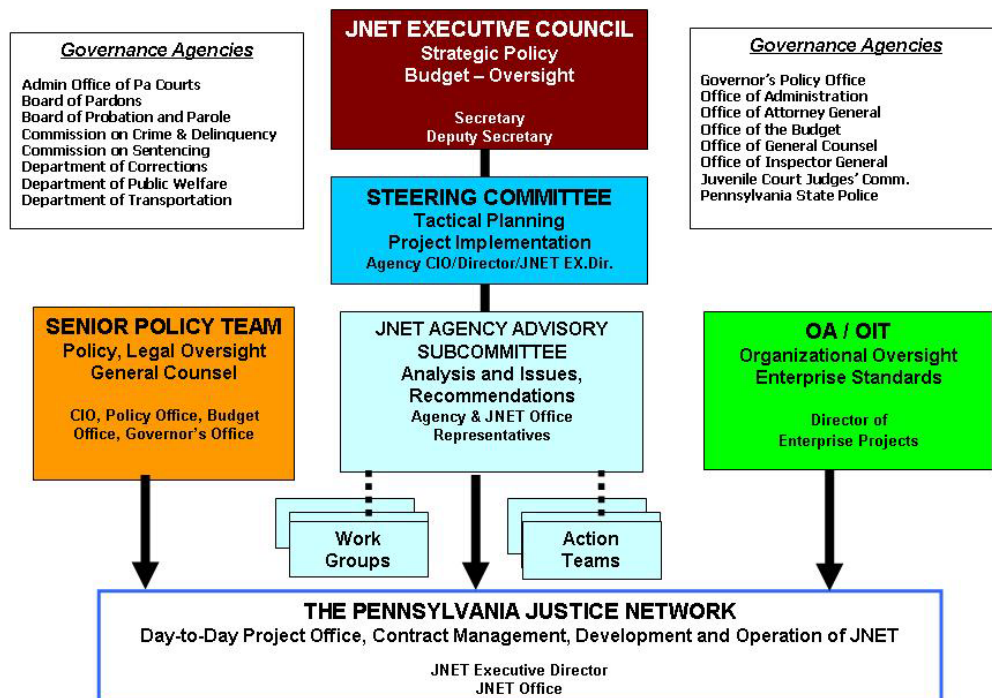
Governance Agencies

Admin Office of Pa Courts
Board of Pardons
Board of Probation and Parole
Commission on Crime & Delinquency
Commission on Sentencing
Department of Corrections
Department of Public Welfare
Department of Transportation

JNET EXECUTIVE COUNCIL
Strategic Policy
Budget – Oversight

Secretary
Deputy Secretary

Governance Agencies

Governor's Policy Office
Office of Administration
Office of Attorney General
Office of the Budget
Office of General Counsel
Office of Inspector General
Juvenile Court Judges' Comm.
Pennsylvania State Police

STEERING COMMITTEE
Tactical Planning
Project Implementation
Agency CIO/Director/JNET EX.Dir.

SENIOR POLICY TEAM
Policy, Legal Oversight
General Counsel

CIO, Policy Office, Budget Office, Governor's Office

JNET AGENCY ADVISORY SUBCOMMITTEE
Analysis and Issues, Recommendations
Agency & JNET Office Representatives

OA / OIT
Organizational Oversight
Enterprise Standards

Director of
Enterprise Projects

Work Groups

Action Teams

THE PENNSYLVANIA JUSTICE NETWORK
Day-to-Day Project Office, Contract Management, Development and Operation of JNET

JNET Executive Director
JNET Office